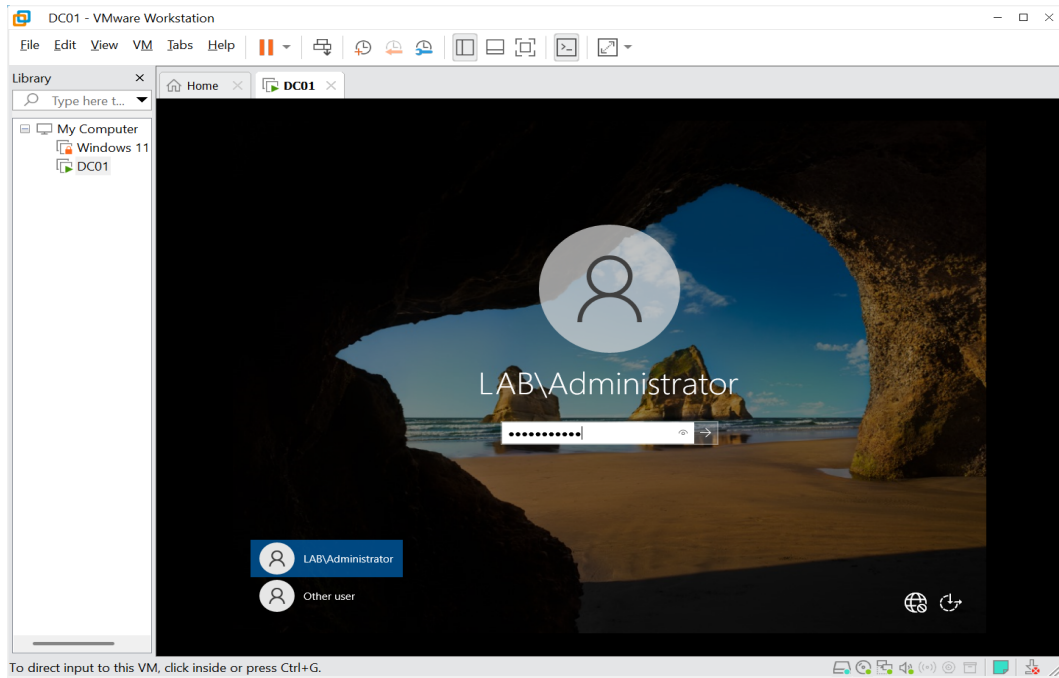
DC01 - VMware Workstation

File Edit View VM Tabs Help

Library

Type here t...

My Computer

Windows 11

DC01

Home

DC01

LAB\Administrator

••••••••••••

LAB\Administrator

Other user

To direct input to this VM, click inside or press Ctrl+G.